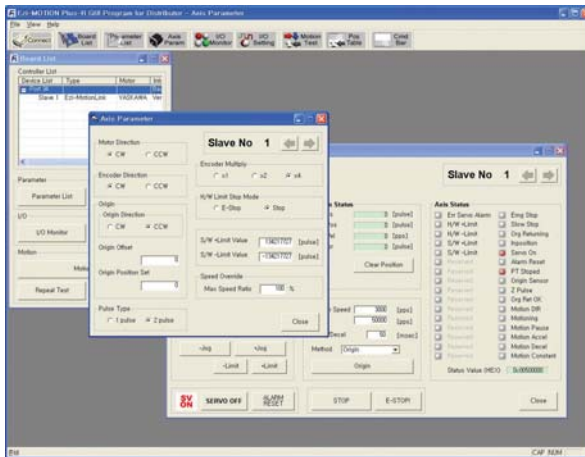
Ezi-MOTION Plus-R GUI Program for Distributor - Axis Parameter
File View Help
Connect Board List Parameter List Axis Param I/O Monitor I/O Setting Motion Test Pos Table Cmd Bar

Board List
Controller List
| Device List | Type | Motor | Int |
|---|---|---|---|
| Port (4) | | | Ba |
| Slave 1 | Ezi-MotionLink | YASKAWA | Ver |

Parameter
Parameter List
I/O
I/O Monitor
Motion
Motio
Repeat Test

Axis Parameter
Slave No 1
Motor Direction
CW CCW
Encoder Direction
CW CCW
Origin
Origin Direction
CW CCW
Origin Offset
0
Origin Position Set
0
Pulse Type
1 pulse 2 pulse
Encoder Multiply
x1 x2 x4
H/W Limit Stop Mode
E-Stop Stop
S/W +Limit Value 134217727 [pulse]
S/W -Limit Value -134217727 [pulse]
Speed Override
Max Speed Ratio 100 %
Close

Slave No 1
Status
0 [pulse]
0 [pulse]
0 [pps]
0 [pulse]
Clear Position
Speed 3000 [pps]
10000 [pulse]
Decel 10 [msec]
Method Origin
Origin
-Jog +Jog
-Limit +Limit
SV ON SERVO OFF ALARM RESET STOP E-STOP

Axis Status
Err Servo Alarm
H/W +Limit
H/W -Limit
S/W +Limit
S/W -Limit
Reserved
Reserved
Reserved
Reserved
Reserved
Reserved
Reserved
Reserved
Reserved
Reserved
Emg Stop
Slow Stop
Org Returning
Inposition
Servo On
Alarm Reset
PT Stoped
Origin Sensor
Z Pulse
Org Ret OK
Motion DIR
Motioning
Motion Pause
Motion Accel
Motion Decel
Motion Constant
Status Value (HEX) 0x00500000
Close

Ezi
CAP NUM